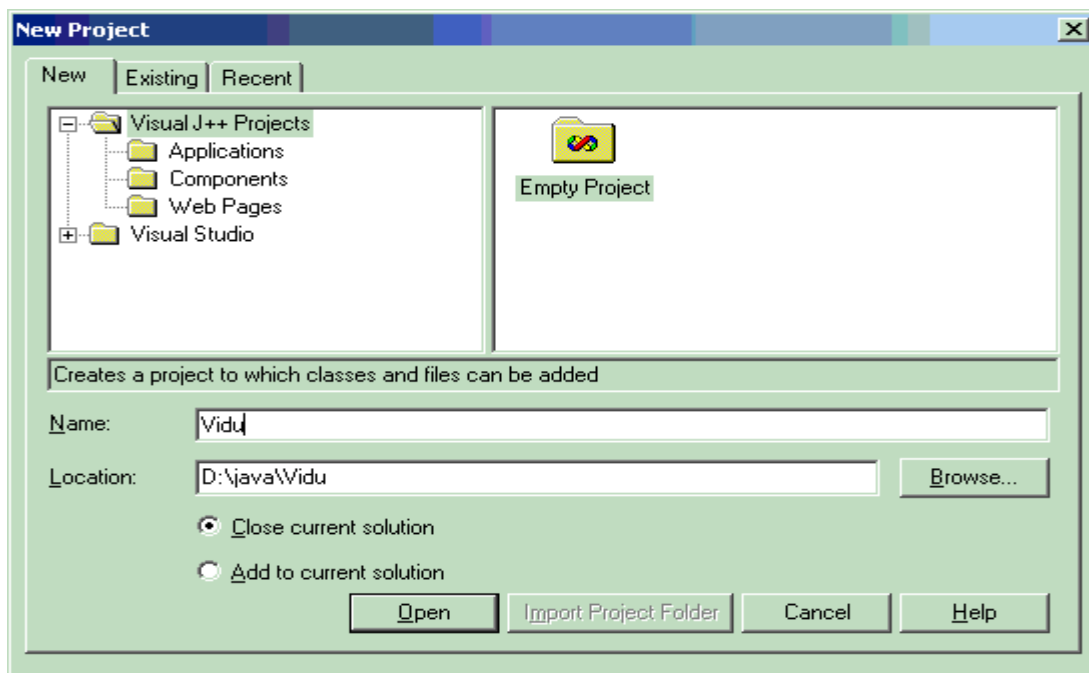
New Project

New | Existing | Recent

Visual J++ Projects
Applications
Components
Web Pages
Visual Studio

Empty Project

Creates a project to which classes and files can be added

Name: Vidu

Location: D:\java\Vidu

Browse...

Close current solution

Add to current solution

Open | Import Project Folder | Cancel | Help